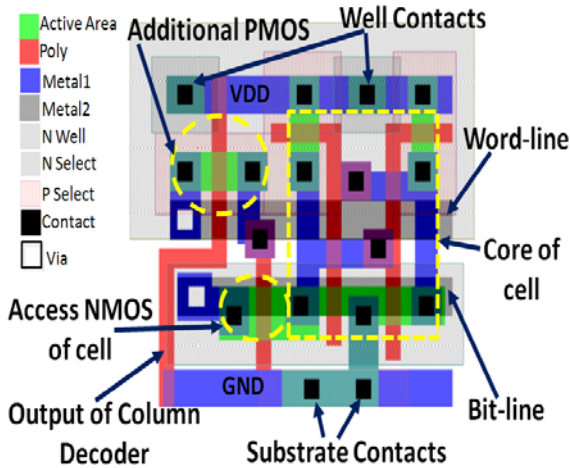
Active Area
Poly
Metal1
Metal2
N Well
N Select
P Select
Contact
Via

Additional PMOS
Well Contacts
VDD
Word-line
Core of cell
Access NMOS of cell
GND
Output of Column Decoder
Bit-line
Substrate Contacts